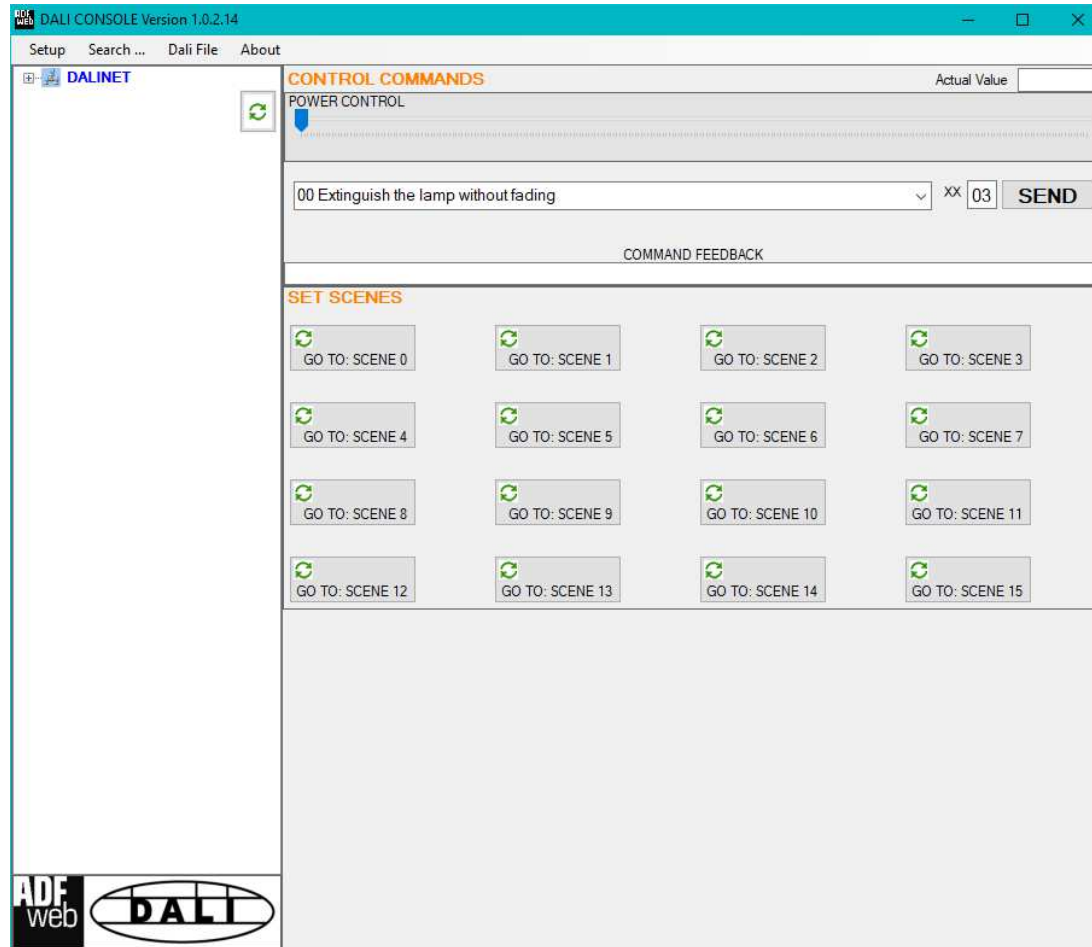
DALI CONSOLE Version 1.0.2.14

Setup Search ... Dali File About

DALINET

CONTROL COMMANDS

Actual Value

POWER CONTROL

00 Extinguish the lamp without fading

XX 03 SEND

COMMAND FEEDBACK

SET SCENES

GO TO: SCENE 0
GO TO: SCENE 1
GO TO: SCENE 2
GO TO: SCENE 3
GO TO: SCENE 4
GO TO: SCENE 5
GO TO: SCENE 6
GO TO: SCENE 7
GO TO: SCENE 8
GO TO: SCENE 9
GO TO: SCENE 10
GO TO: SCENE 11
GO TO: SCENE 12
GO TO: SCENE 13
GO TO: SCENE 14
GO TO: SCENE 15

ADF web DALI